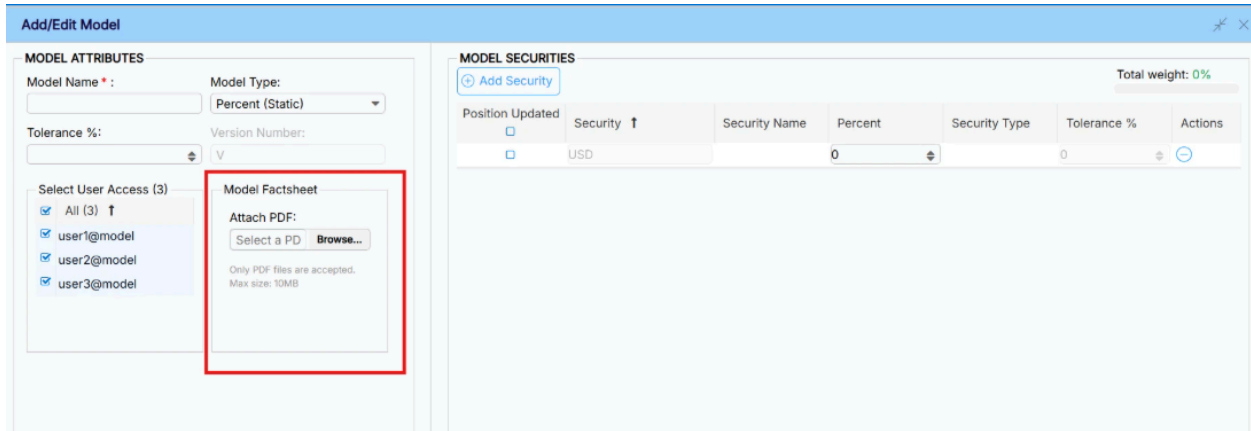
Add/Edit Model

MODEL ATTRIBUTES

Model Name * :

Model Type:

Percent (Static)

Tolerance %:

Version Number:

V

Select User Access (3)

All (3)

user1@model

user2@model

user3@model

Model Factsheet

Attach PDF:

Select a PD Browse...

Only PDF files are accepted.
Max size: 10MB

MODEL SECURITIES

Add Security

Total weight: 0%

| Position Updated | Security | Security Name | Percent | Security Type | Tolerance % | Actions |
|---|---|---|---|---|---|---|
| | USD | | 0 | | 0 | |